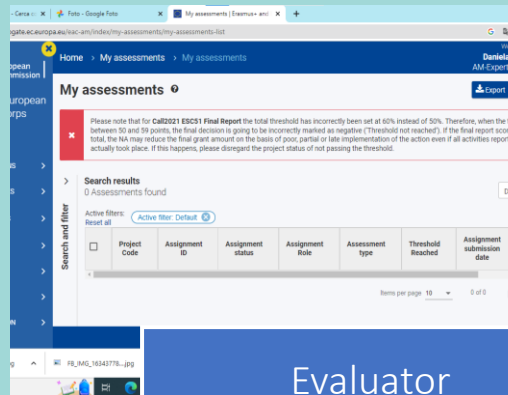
- Cerca c | Foto - Google Foto | My assessments | Erasmus+ and | +

gate.ec.europa.eu/eac-am/index/my-assessments/my-assessments-list

uropean ommission

uropean orps

Home > My assessments > My assessments

Daniela AM-Expert

My assessments

Export

Please note that for Call2021 ESC51 Final Report the total threshold has incorrectly been set at 60% instead of 50%. Therefore, when the between 50 and 59 points, the final decision is going to be incorrectly marked as negative ('Threshold not reached'). If the final report sc total, the NA may reduce the final grant amount on the basis of poor, partial or late implementation of the action even if all activities repo actually took place. If this happens, please disregard the project status of not passing the threshold.

Search and filter

Search results
0 Assessments found

Active filters: Active filter: Default
Reset all

| | Project Code | Assignment ID | Assignment status | Assignment Role | Assessment type | Threshold Reached | Assignment submission date |
|---|---|---|---|---|---|---|---|

Items per page 10 0 of 0

FB_IMG_16343778....jpg

Evaluator